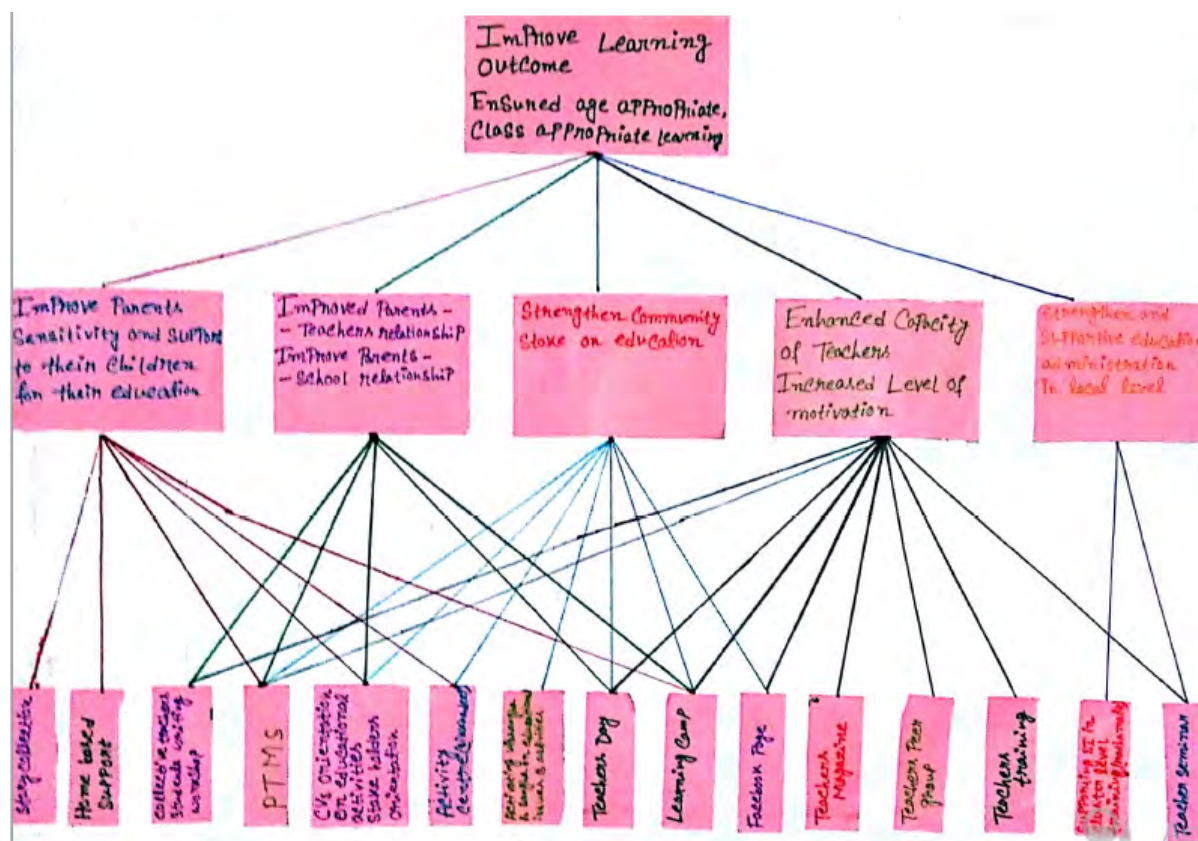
ImProve Learning Outcome
Ensured age appropriate, Class appropriate learning

Improve Parents Sensitivity and SuPPort to their Children for their education

Improved Parents - Teachers relationship
ImProve Parents - School relationship

Strengthen Community Stake on education

Enhanced Capacity of Teachers
Increased Level of motivation

Strengthen and supportive education administration In local level

Story collection

Home based support

Collegiate teachers students unity workshop

PTMS

CVs orientation on educational activities Stake holders orientation

Activity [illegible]

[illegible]

Teacher Day

Learning Camp

Facebook Page

Teachers Magazine

Teachers Peer group

Teachers training

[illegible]

Teacher seminar